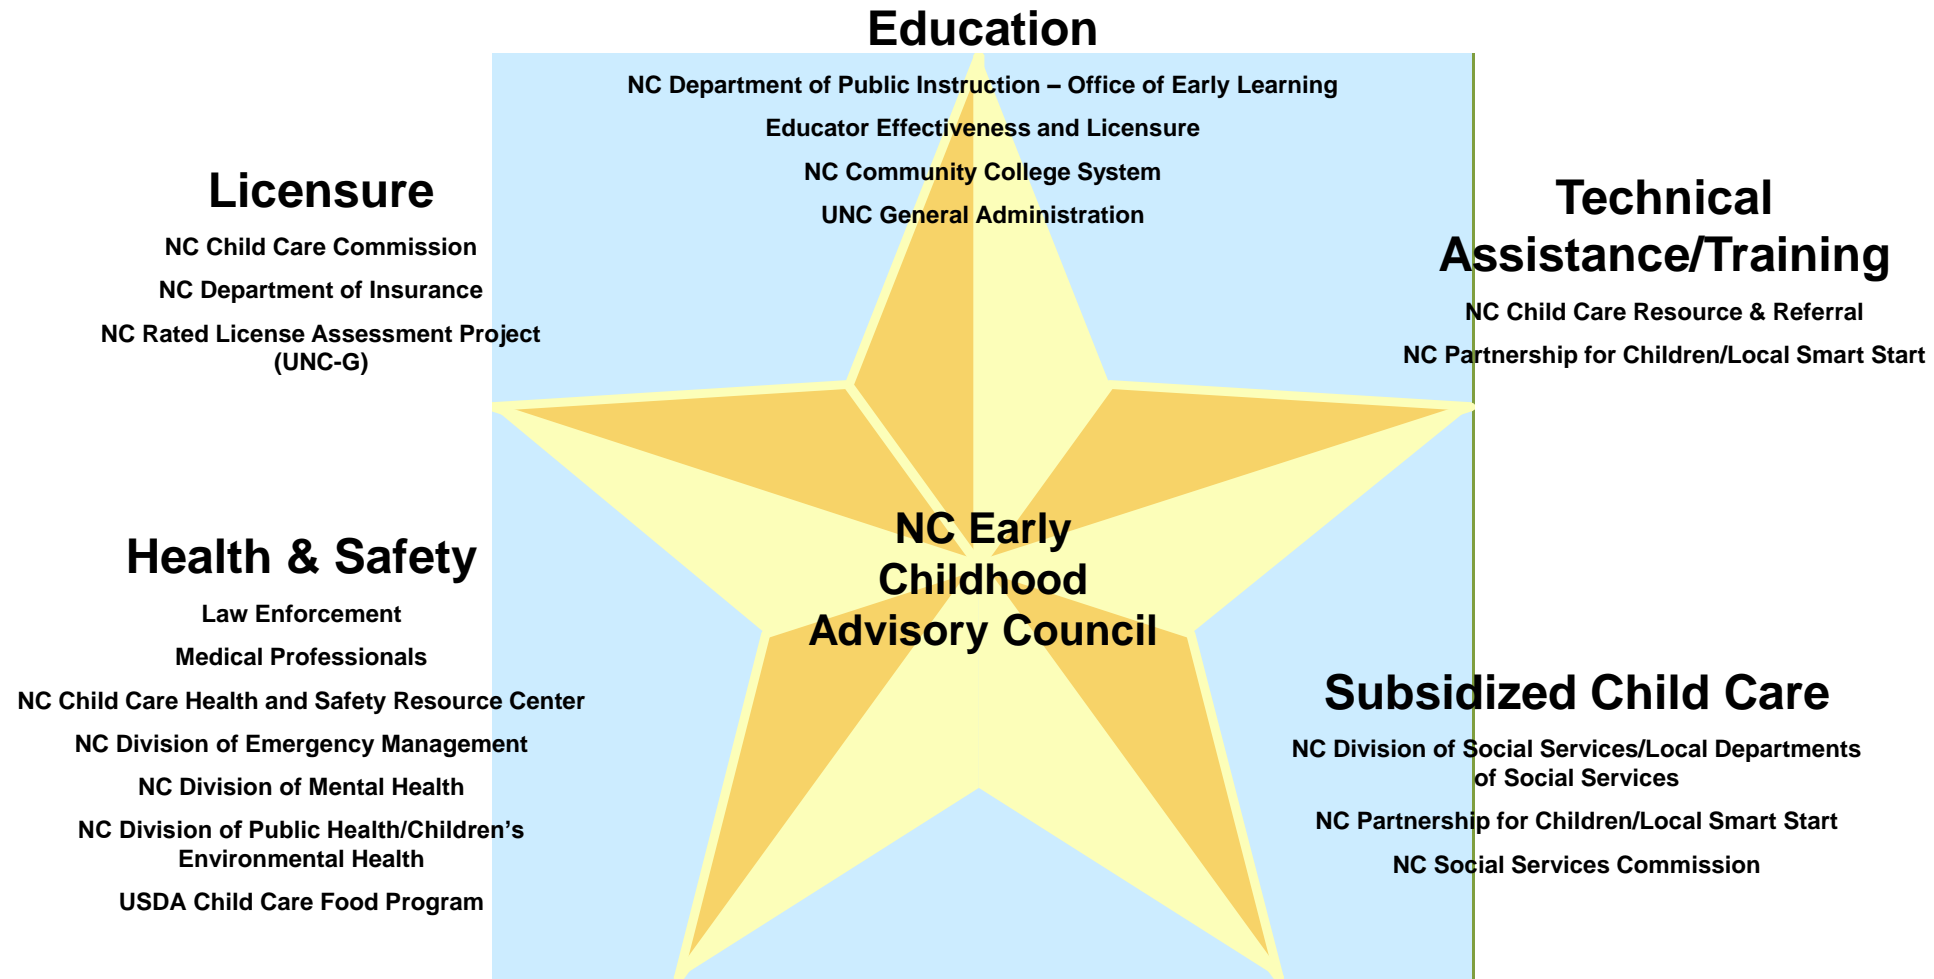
Education

NC Department of Public Instruction – Office of Early Learning

Educator Effectiveness and Licensure

NC Community College System

UNC General Administration

Licensure

NC Child Care Commission

NC Department of Insurance

NC Rated License Assessment Project (UNC-G)

Technical Assistance/Training

NC Child Care Resource & Referral

NC Partnership for Children/Local Smart Start

NC Early Childhood Advisory Council

Health & Safety

Law Enforcement

Medical Professionals

NC Child Care Health and Safety Resource Center

NC Division of Emergency Management

NC Division of Mental Health

NC Division of Public Health/Children's Environmental Health

USDA Child Care Food Program

Subsidized Child Care

NC Division of Social Services/Local Departments of Social Services

NC Partnership for Children/Local Smart Start

NC Social Services Commission